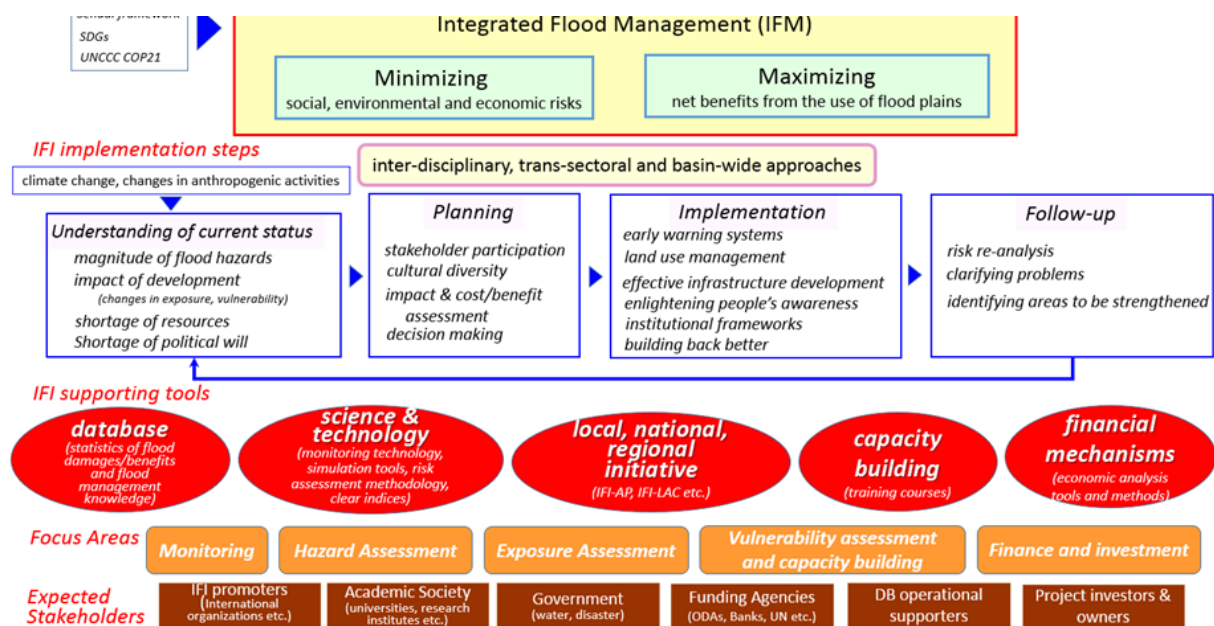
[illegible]
SDGs
UNCCC COP21

Integrated Flood Management (IFM)

Minimizing
social, environmental and economic risks

Maximizing
net benefits from the use of flood plains

IFI implementation steps

climate change, changes in anthropogenic activities

inter-disciplinary, trans-sectoral and basin-wide approaches

Understanding of current status
magnitude of flood hazards
impact of development
(changes in exposure, vulnerability)
shortage of resources
Shortage of political will

Planning
stakeholder participation
cultural diversity
impact & cost/benefit assessment
decision making

Implementation
early warning systems
land use management
effective infrastructure development
enlightening people's awareness
institutional frameworks
building back better

Follow-up
risk re-analysis
clarifying problems
identifying areas to be strengthened

IFI supporting tools

database
(statistics of flood damages/benefits and flood management knowledge)

science & technology
(monitoring technology, simulation tools, risk assessment methodology, clear indices)

local, national, regional initiative
(IFI-AP, IFI-LAC etc.)

capacity building
(training courses)

financial mechanisms
(economic analysis tools and methods)

Focus Areas
Monitoring
Hazard Assessment
Exposure Assessment
Vulnerability assessment and capacity building
Finance and investment

Expected Stakeholders
IFI promoters
(International organizations etc.)
Academic Society
(universities, research institutes etc.)
Government
(water, disaster)
Funding Agencies
(ODAs, Banks, UN etc.)
DB operational supporters
Project investors & owners